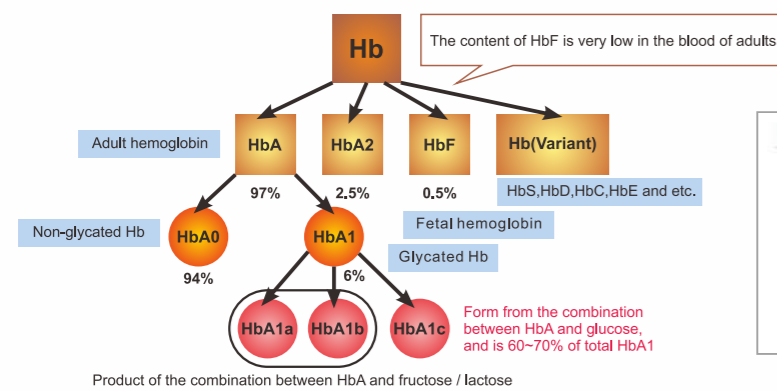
Hb

The content of HbF is very low in the blood of adults

Adult hemoglobin

HbA

HbA2

HbF

Hb(Variant)

97%

2.5%

0.5%

HbS,HbD,HbC,HbE and etc.

Fetal hemoglobin

Non-glycated Hb

HbA0

HbA1

Glycated Hb

94%

6%

HbA1a

HbA1b

HbA1c

Form from the combination between HbA and glucose, and is 60~70% of total HbA1

Product of the combination between HbA and fructose / lactose